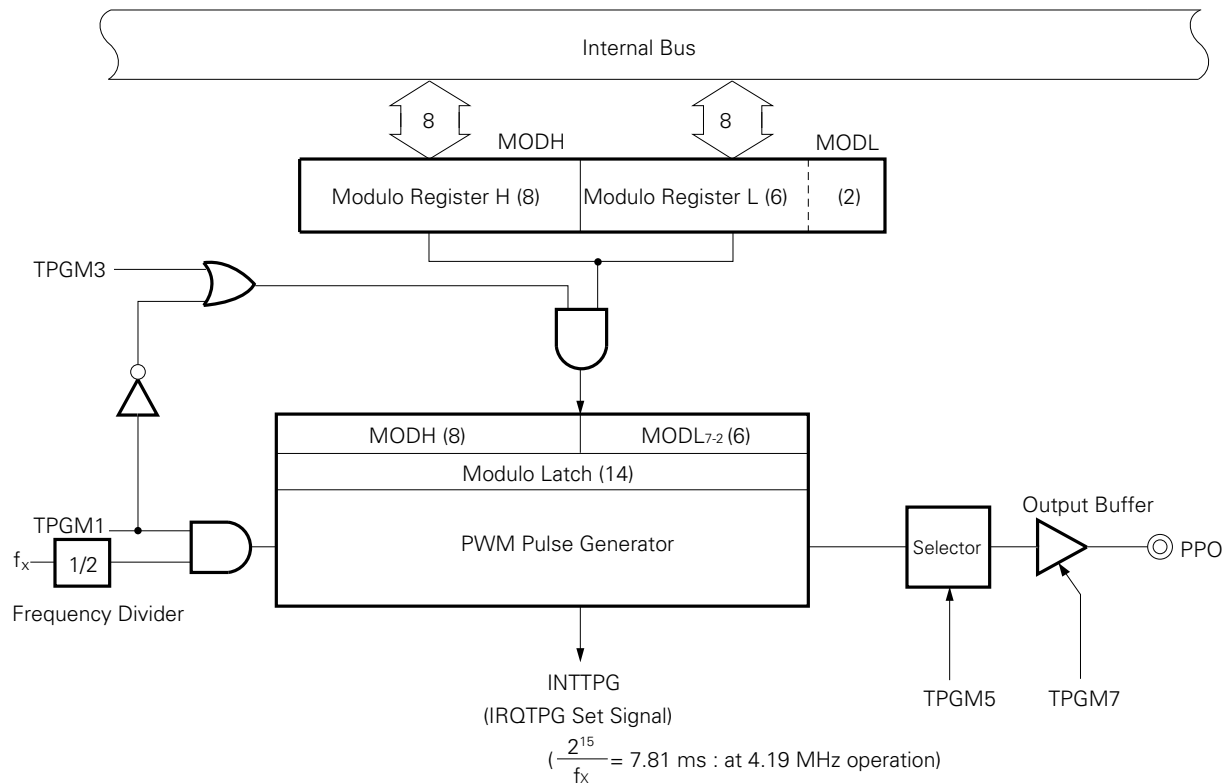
Internal Bus

8

8

MODH

MODL

Modulo Register H (8)

Modulo Register L (6)

(2)

TPGM3

MODH (8)

$MODL_{7-2}$ (6)

Modulo Latch (14)

TPGM1

$f_x$

1/2

Frequency Divider

PWM Pulse Generator

Selector

Output Buffer

PPO

INTTPG

(IRQTPG Set Signal)

($\frac{2^{15}}{f_X}$ = 7.81 ms : at 4.19 MHz operation)

TPGM5

TPGM7